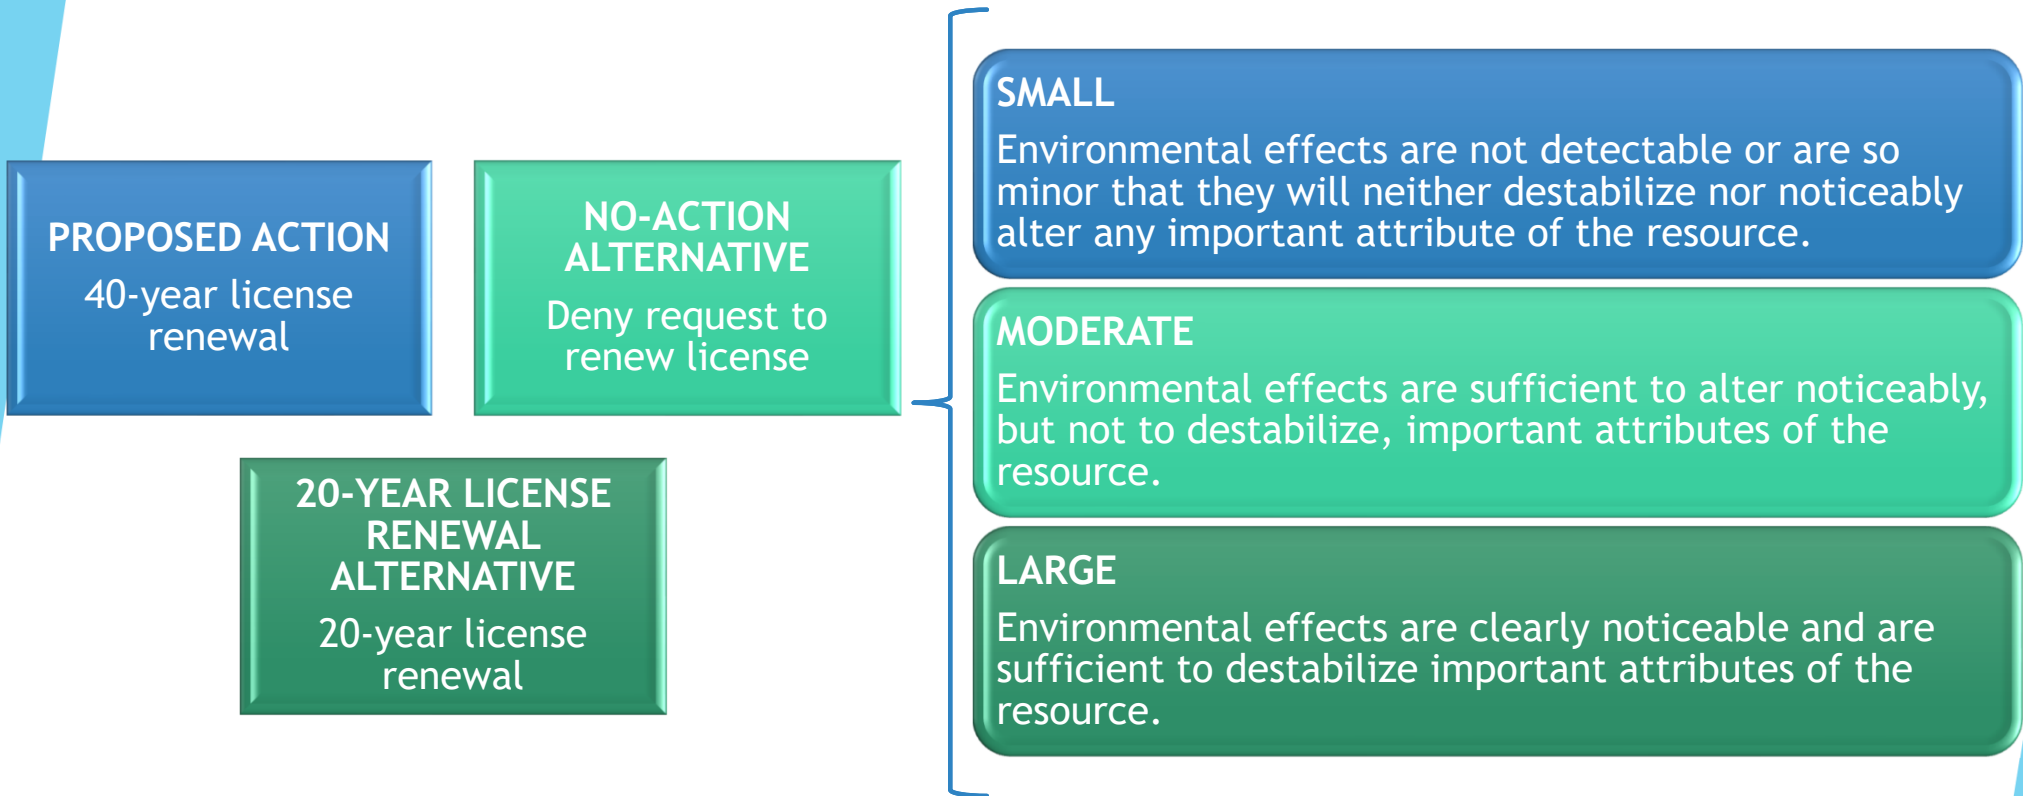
PROPOSED ACTION
40-year license renewal

NO-ACTION ALTERNATIVE
Deny request to renew license

20-YEAR LICENSE RENEWAL ALTERNATIVE
20-year license renewal

SMALL
Environmental effects are not detectable or are so minor that they will neither destabilize nor noticeably alter any important attribute of the resource.

MODERATE
Environmental effects are sufficient to alter noticeably, but not to destabilize, important attributes of the resource.

LARGE
Environmental effects are clearly noticeable and are sufficient to destabilize important attributes of the resource.